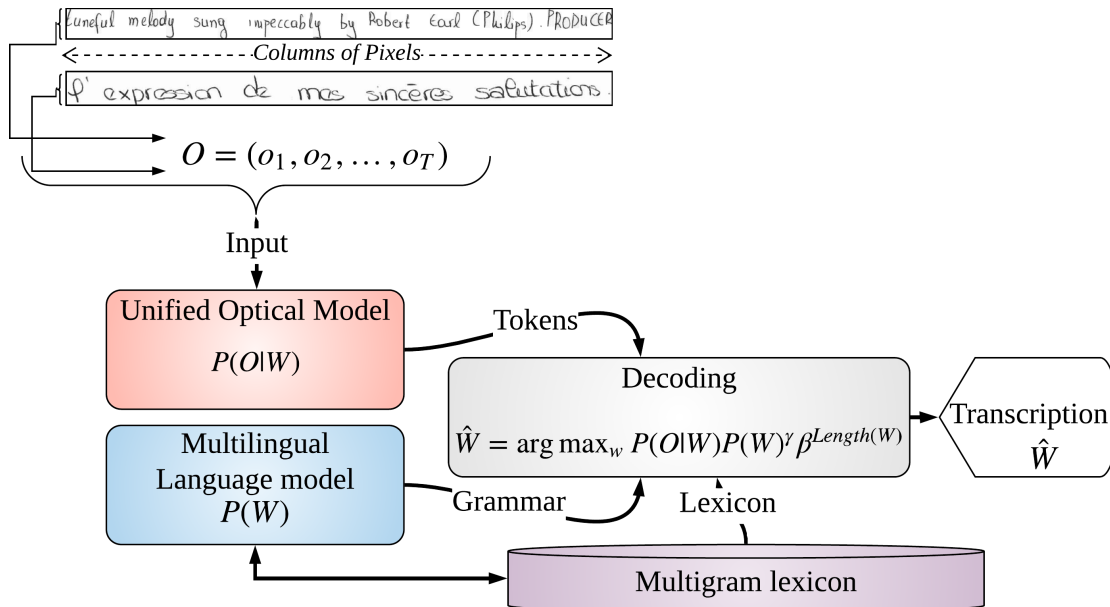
tuneful melody sung impeccably by Robert Earl (Philips). PRODUCER

Columns of Pixels

l' expression de mes sincères salutations.

$O = (o_1, o_2, \ldots, o_T)$

Input

Unified Optical Model
$P(O|W)$

Tokens

Decoding
$\hat{W} = \arg\max_w P(O|W)P(W)^{\gamma}\beta^{Length(W)}$

Transcription
$\hat{W}$

Multilingual Language model
$P(W)$

Grammar

Lexicon

Multigram lexicon